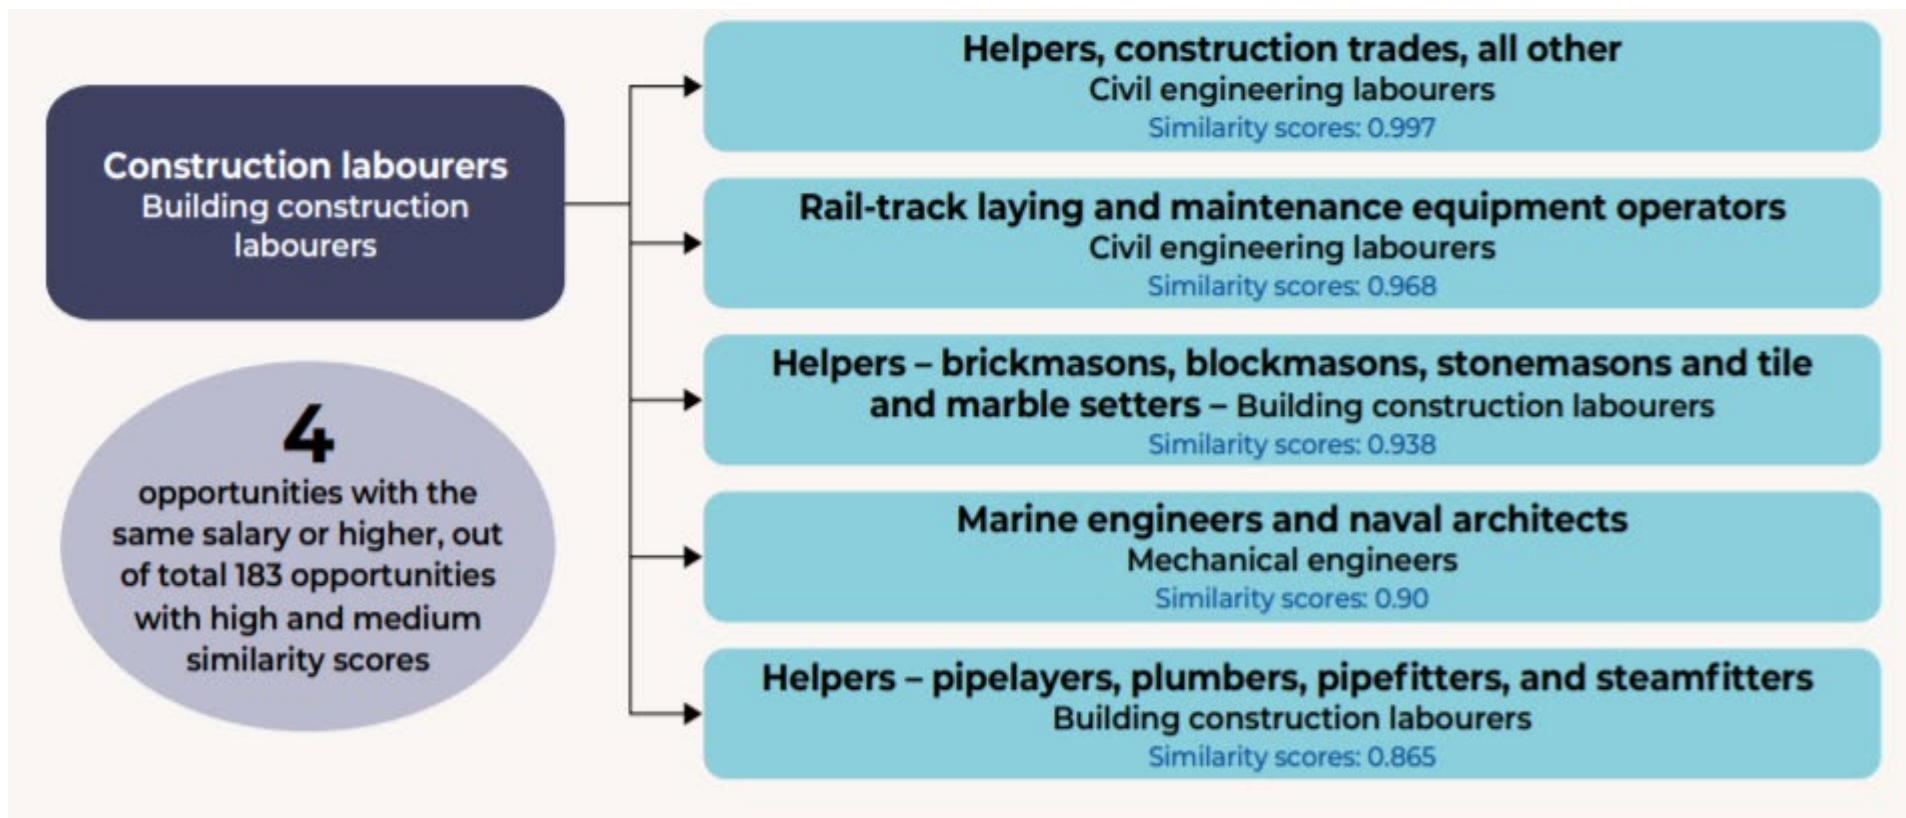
Construction labourers
Building construction labourers

4
opportunities with the same salary or higher, out of total 183 opportunities with high and medium similarity scores

Helpers, construction trades, all other
Civil engineering labourers
Similarity scores: 0.997

Rail-track laying and maintenance equipment operators
Civil engineering labourers
Similarity scores: 0.968

Helpers – brickmasons, blockmasons, stonemasons and tile and marble setters – Building construction labourers
Similarity scores: 0.938

Marine engineers and naval architects
Mechanical engineers
Similarity scores: 0.90

Helpers – pipelayers, plumbers, pipefitters, and steamfitters
Building construction labourers
Similarity scores: 0.865